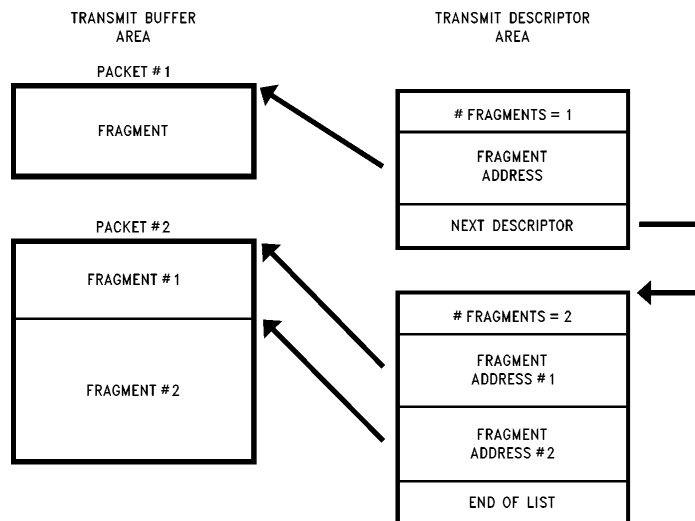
TRANSMIT BUFFER AREA

TRANSMIT DESCRIPTOR AREA

PACKET # 1

FRAGMENT

# FRAGMENTS = 1

FRAGMENT ADDRESS

NEXT DESCRIPTOR

PACKET # 2

FRAGMENT # 1

FRAGMENT # 2

# FRAGMENTS = 2

FRAGMENT ADDRESS # 1

FRAGMENT ADDRESS # 2

END OF LIST